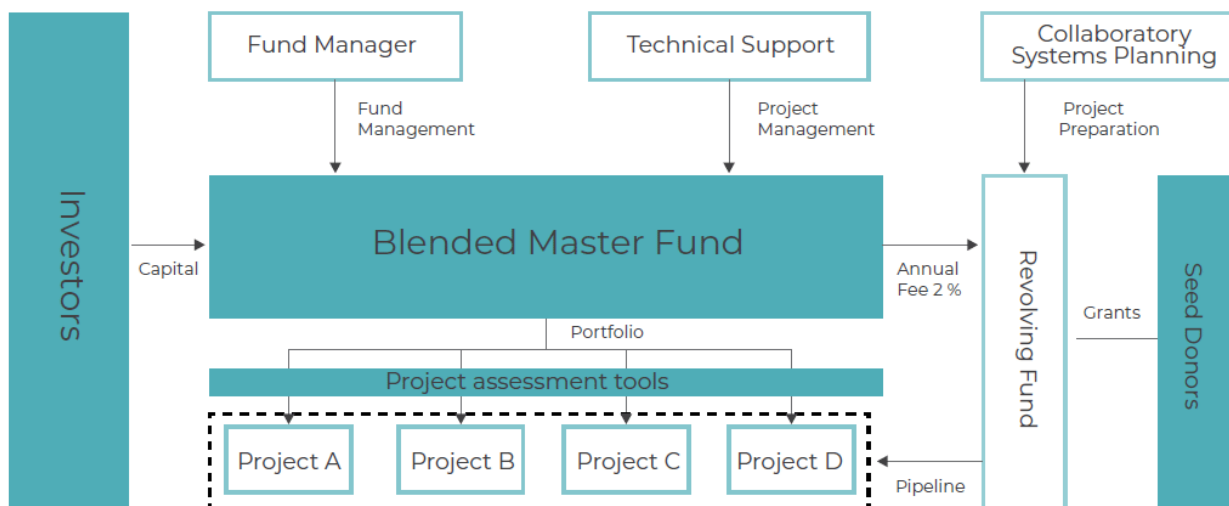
Investors

Fund Manager

Technical Support

Collaboratory Systems Planning

Fund Management

Project Management

Project Preparation

Capital

Blended Master Fund

Annual Fee 2 %

Revolving Fund

Grants

Seed Donors

Portfolio

Project assessment tools

Project A

Project B

Project C

Project D

Pipeline